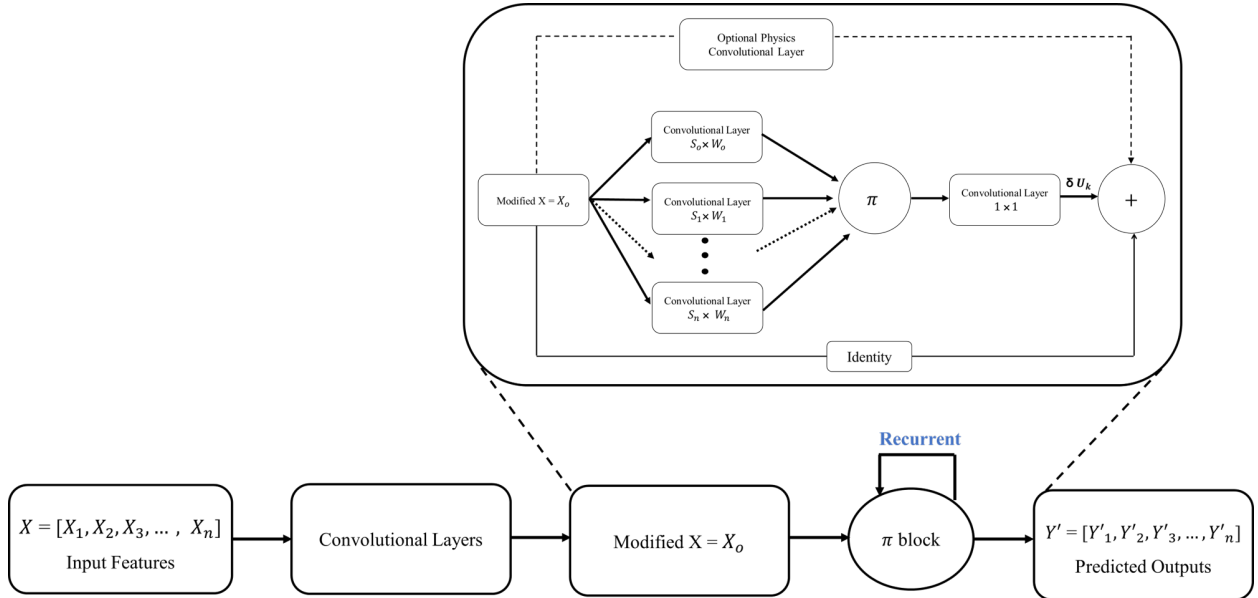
Optional Physics Convolutional Layer

Modified X = $X_o$

Convolutional Layer $S_o \times W_o$

Convolutional Layer $S_1 \times W_1$

Convolutional Layer $S_n \times W_n$

$\pi$

Convolutional Layer $1 \times 1$

$\boldsymbol{\delta} \boldsymbol{u_k}$

+

Identity

Recurrent

$X = [X_1, X_2, X_3, \dots, X_n]$
Input Features

Convolutional Layers

Modified X = $X_o$

$\pi$ block

$Y' = [Y'_1, Y'_2, Y'_3, \dots, Y'_n]$
Predicted Outputs